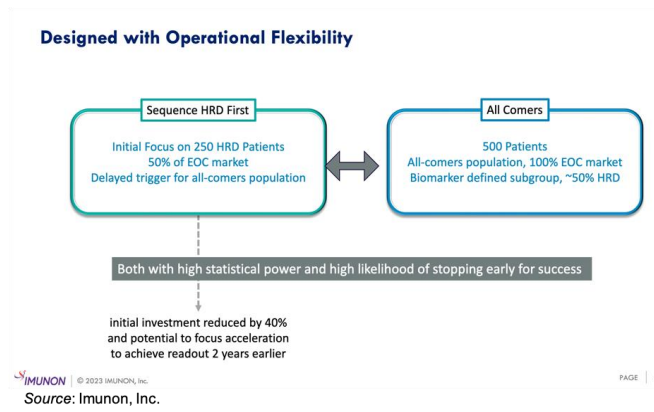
Designed with Operational Flexibility

Sequence HRD First

Initial Focus on 250 HRD Patients
50% of EOC market
Delayed trigger for all-comers population

All Comers

500 Patients
All-comers population, 100% EOC market
Biomarker defined subgroup, ~50% HRD

Both with high statistical power and high likelihood of stopping early for success

initial investment reduced by 40% and potential to focus acceleration to achieve readout 2 years earlier

IMUNON | © 2023 IMUNON, Inc.

PAGE

Source: Imunon, Inc.